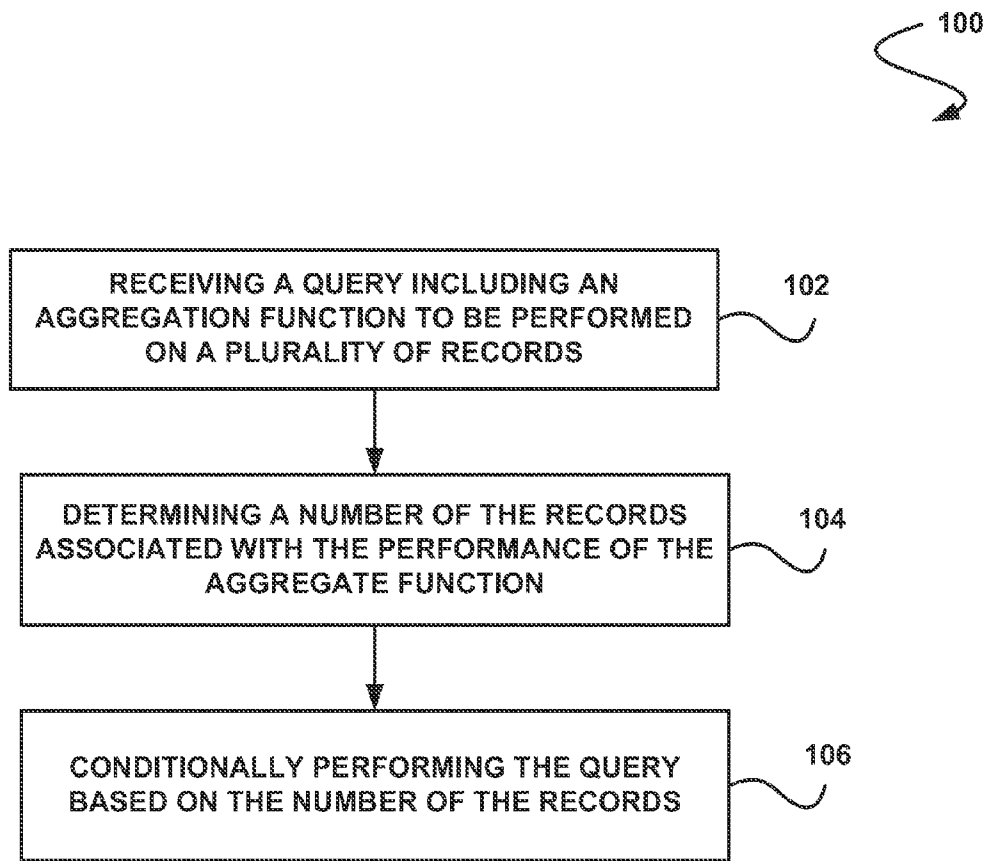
100

RECEIVING A QUERY INCLUDING AN AGGREGATION FUNCTION TO BE PERFORMED ON A PLURALITY OF RECORDS

102

DETERMINING A NUMBER OF THE RECORDS ASSOCIATED WITH THE PERFORMANCE OF THE AGGREGATE FUNCTION

104

CONDITIONALLY PERFORMING THE QUERY BASED ON THE NUMBER OF THE RECORDS

106